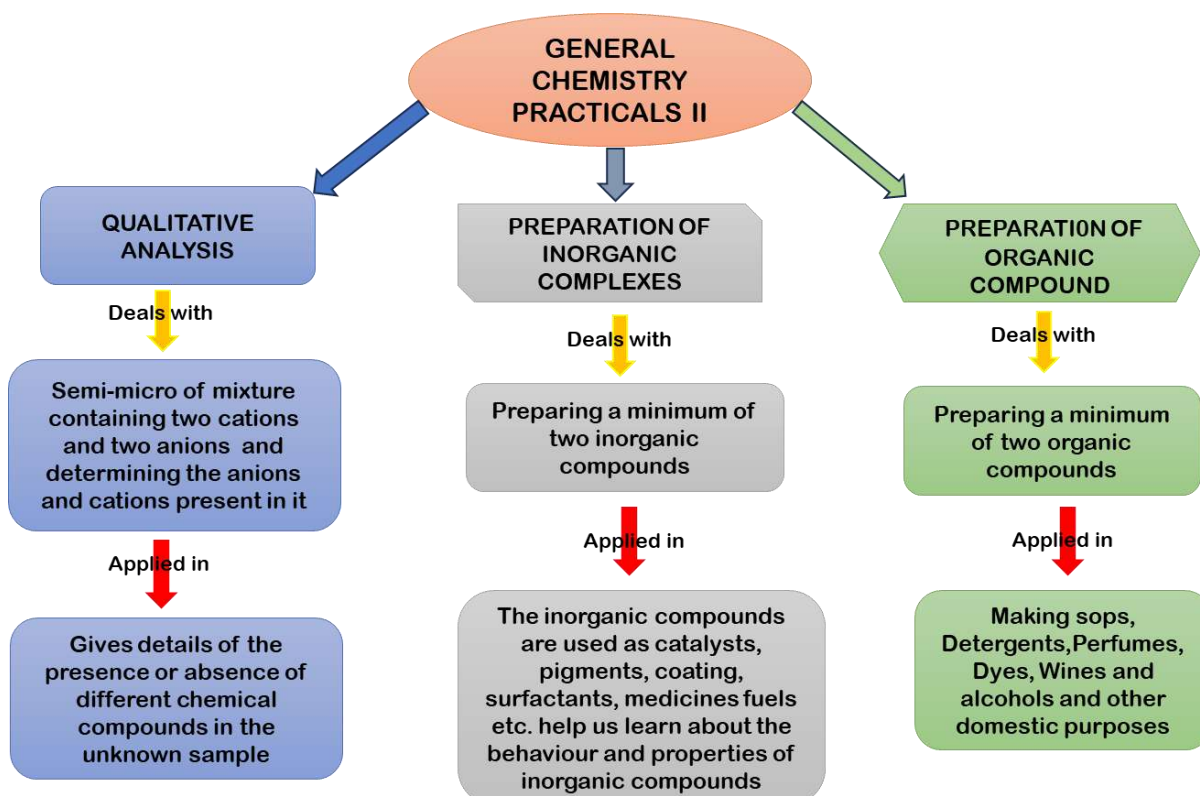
GENERAL CHEMISTRY PRACTICALS II

QUALITATIVE ANALYSIS

Deals with

Semi-micro of mixture containing two cations and two anions and determining the anions and cations present in it

Applied in

Gives details of the presence or absence of different chemical compounds in the unknown sample

PREPARATION OF INORGANIC COMPLEXES

Deals with

Preparing a minimum of two inorganic compounds

Applied in

The inorganic compounds are used as catalysts, pigments, coating, surfactants, medicines fuels etc. help us learn about the behaviour and properties of inorganic compounds

PREPARATI0N OF ORGANIC COMPOUND

Deals with

Preparing a minimum of two organic compounds

Applied in

Making sops, Detergents,Perfumes, Dyes, Wines and alcohols and other domestic purposes